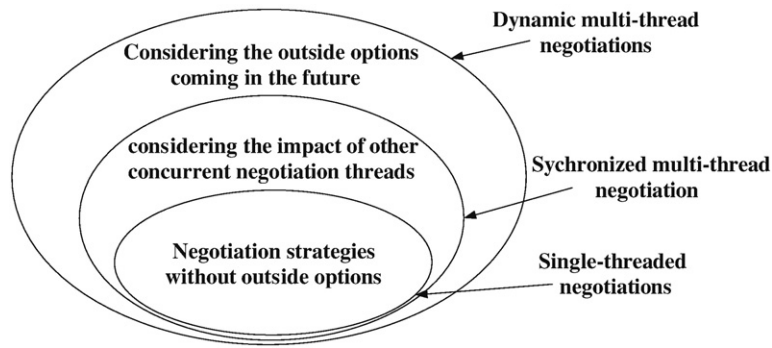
Dynamic multi-thread negotiations

Considering the outside options coming in the future

considering the impact of other concurrent negotiation threads

Sychronized multi-thread negotiation

Negotiation strategies without outside options

Single-threaded negotiations